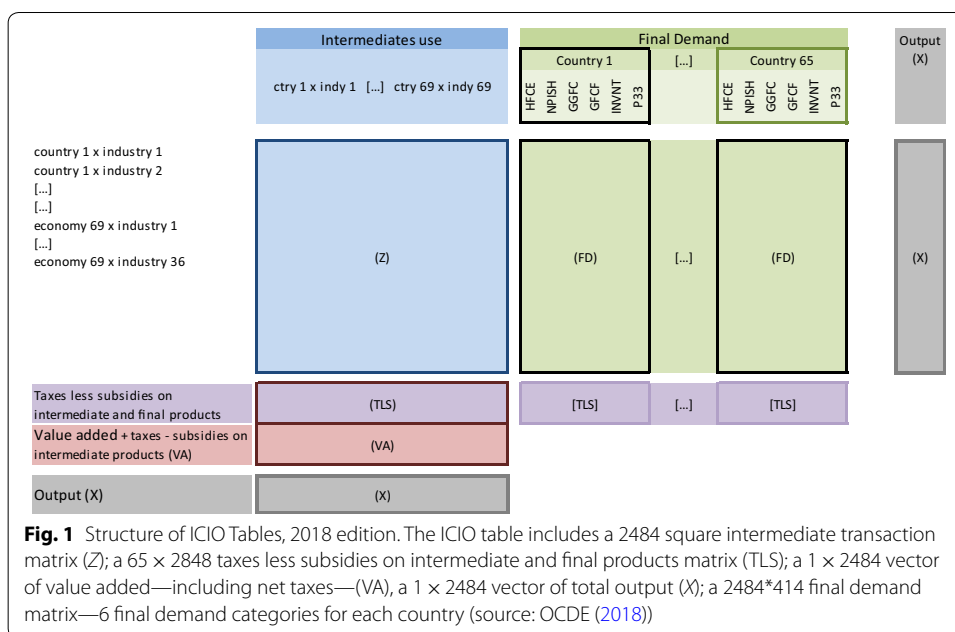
Intermediates use

ctry 1 x indy 1 [...] ctry 69 x indy 69

Final Demand

Country 1

HFCE NPISH GGFC GFCF INVNT P33

[...]

Country 65

HFCE NPISH GGFC GFCF INVNT P33

Output (X)

country 1 x industry 1
country 1 x industry 2
[...]
[...]
economy 69 x industry 1
[...]
economy 69 x industry 36

(Z)

(FD)

[...]

(FD)

(X)

Taxes less subsidies on intermediate and final products

(TLS)

[TLS]

[...]

[TLS]

Value added + taxes - subsidies on intermediate products (VA)

(VA)

Output (X)

(X)

**Fig. 1** Structure of ICIO Tables, 2018 edition. The ICIO table includes a 2484 square intermediate transaction matrix (*Z*); a 65 × 2848 taxes less subsidies on intermediate and final products matrix (TLS); a 1 × 2484 vector of value added—including net taxes—(VA), a 1 × 2484 vector of total output (*X*); a 2484*414 final demand matrix—6 final demand categories for each country (source: OCDE (2018))